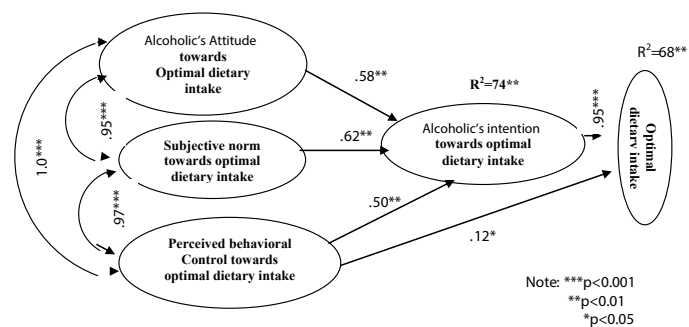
Alcoholic's Attitude towards Optimal dietary intake

Subjective norm towards optimal dietary intake

Perceived behavioral Control towards optimal dietary intake

Alcoholic's intention towards optimal dietary intake

Optimal dietary intake

$R^2$=68**

$R^2$=74**

.58**

.62**

.50**

.12*

.95***

.95***

.97***

1.0***

Note: ***p<0.001
**p<0.01
*p<0.05